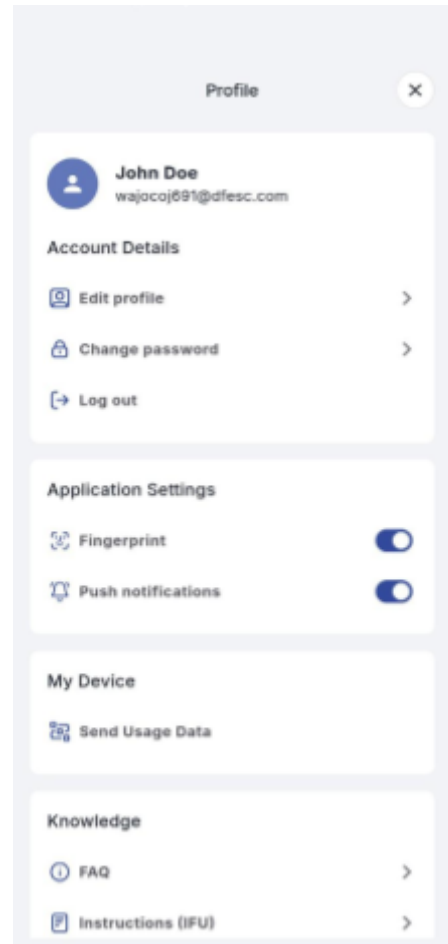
Profile

×

John Doe
wajocoj691@dfesc.com

Account Details

Edit profile

Change password

Log out

Application Settings

Fingerprint

Push notifications

My Device

Send Usage Data

Knowledge

FAQ

Instructions (IFU)